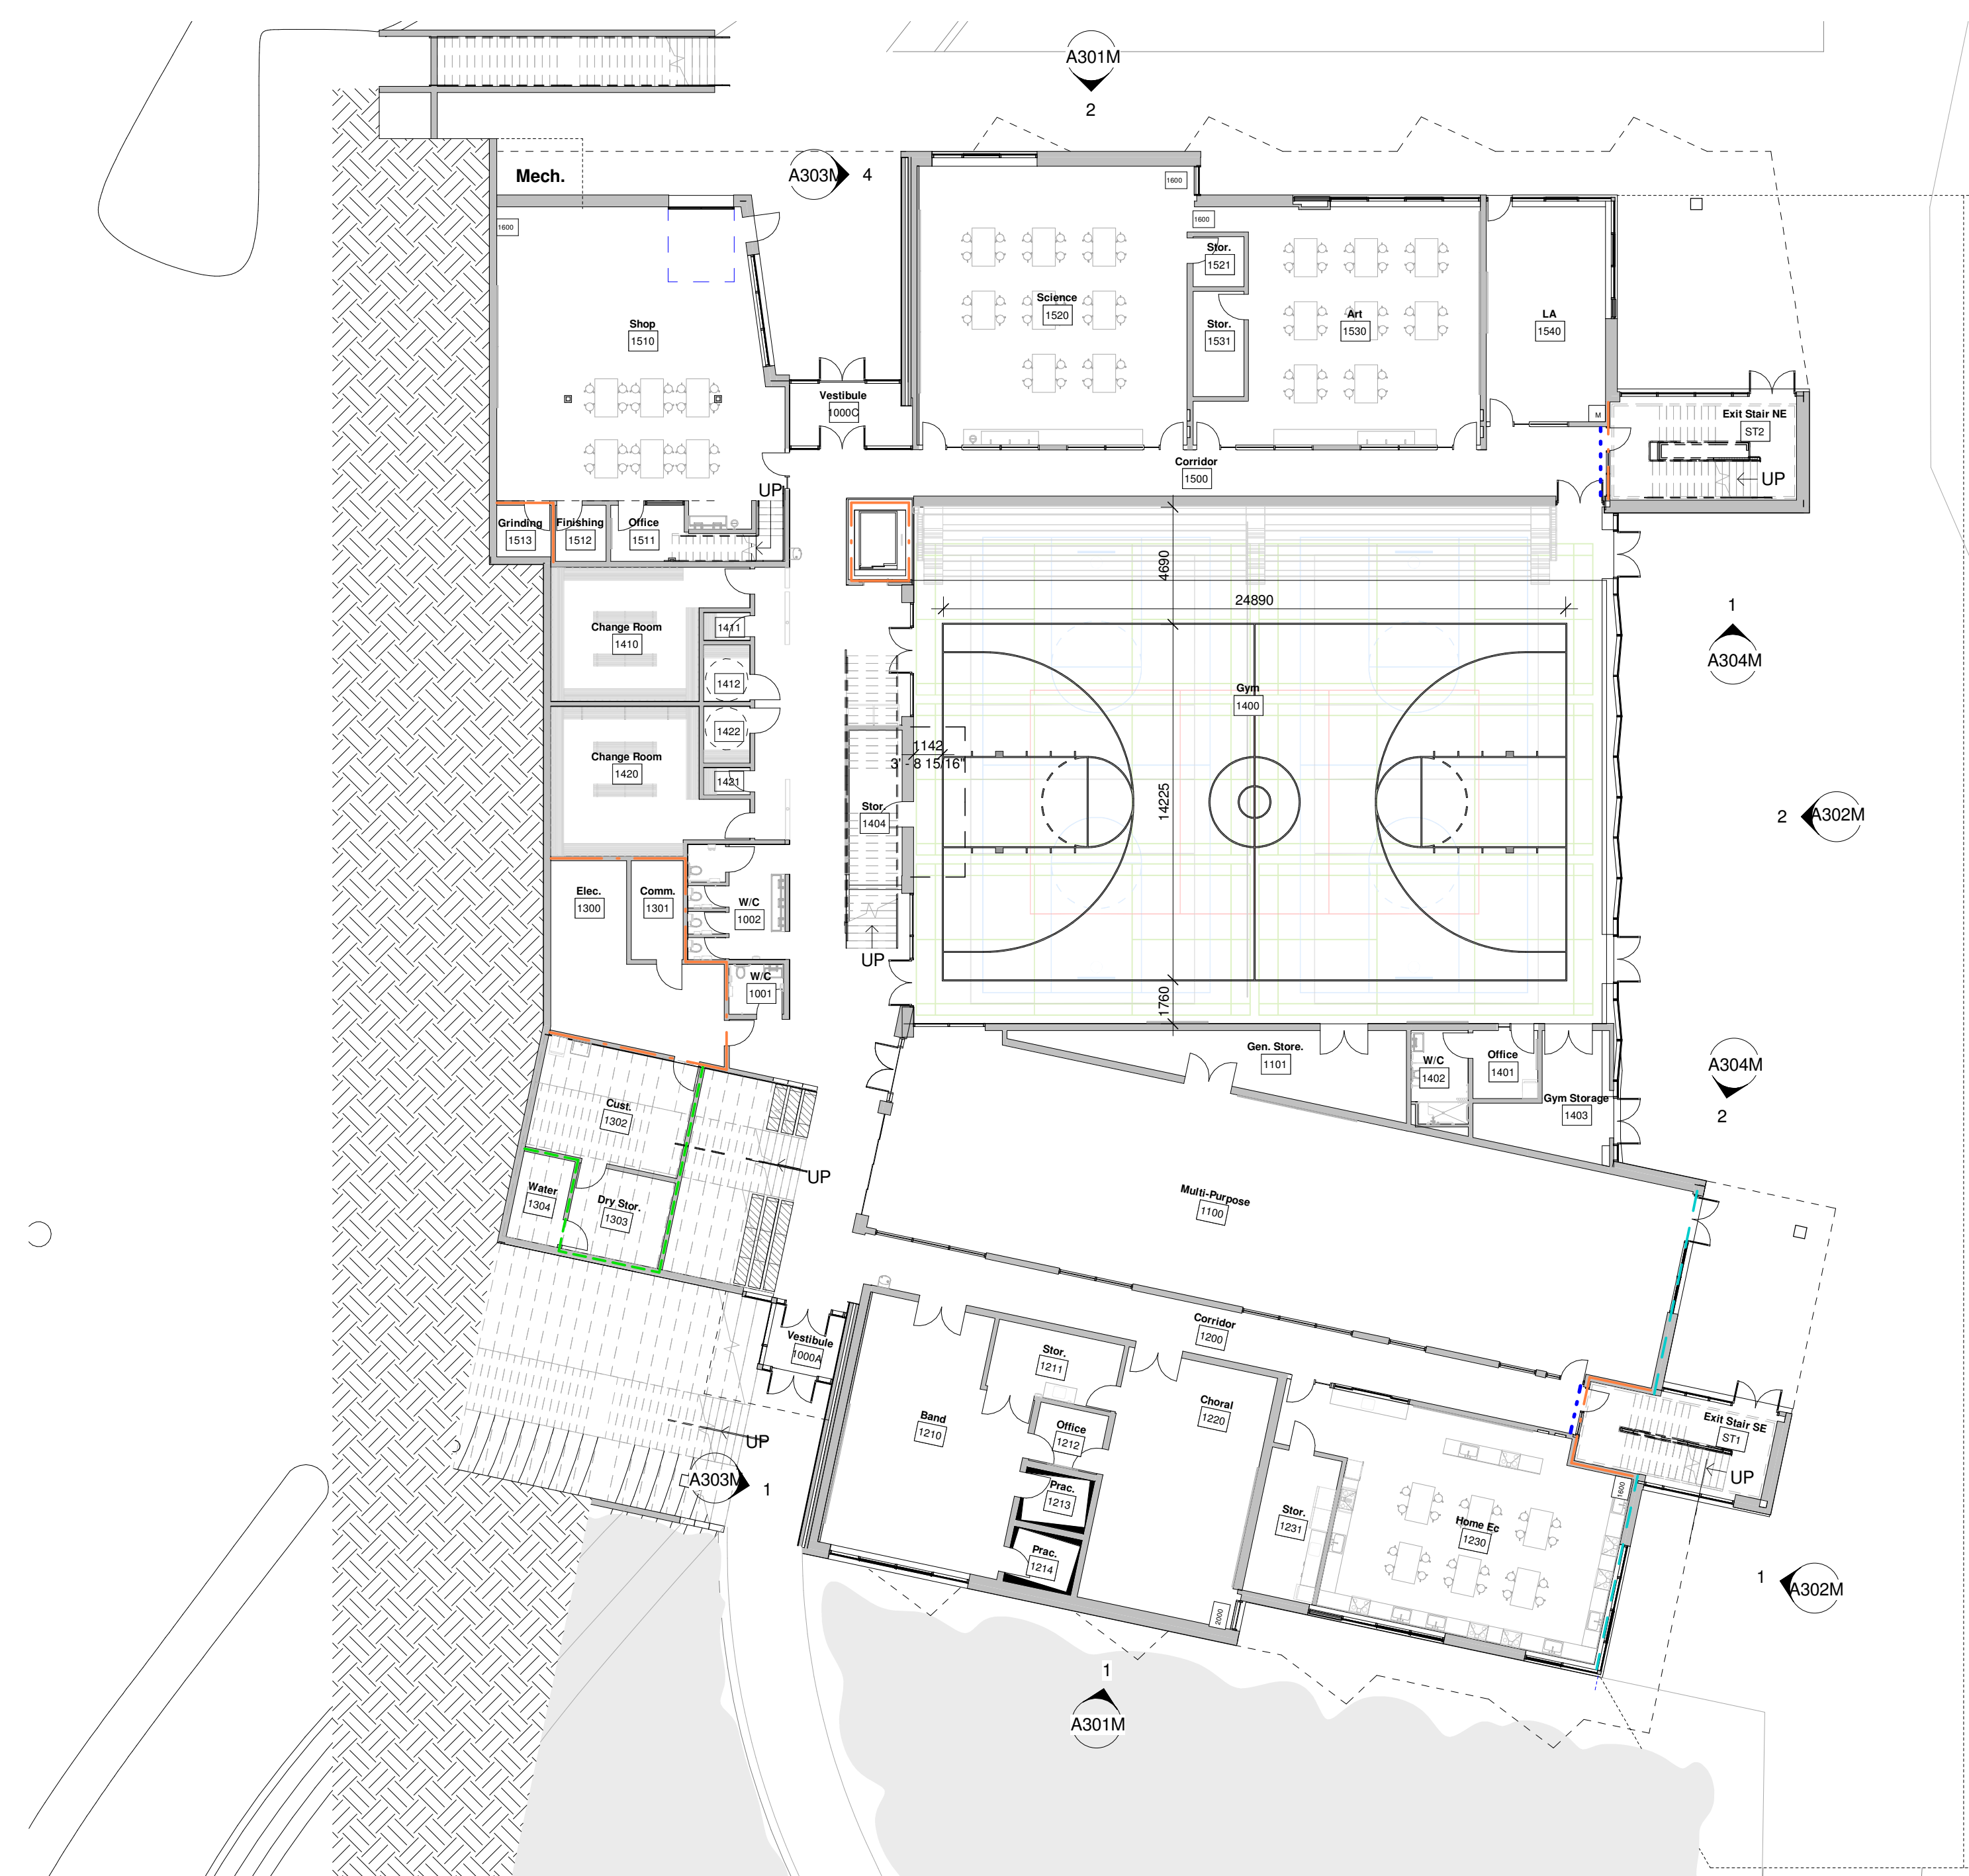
A301M
2

Mech.
A303M 4
1600
1600
1600

Shop
1510

Science
1520

Stor.
1521

Stor.
1531

Art
1530

LA
1540

Vestibule
1000C

M
Exit Stair NE
ST2
UP

Corridor
1500

UP
Grinding
1513
Finishing
1512
Office
1511

4690
24890

1
A304M

Change Room
1410
1411
1412
1422
1421
Change Room
1420

Gym
1400

1142
3' - 8 15/16"

Stor.
1404

14225

2
A302M

Elec.
1300
Comm.
1301
W/C
1002
W/C
1001

UP

1760

Gen. Store.
1101
W/C
1402
Office
1401
Gym Storage
1403

A304M
2

Cust.
1302
Water
1304
Dry Stor.
1303
UP

Multi-Purpose
1100

Vestibule
1000A

Corridor
1200

Stor.
1211

Band
1210

Office
1212

Choral
1220

Prac.
1213

Prac.
1214

Exit Stair SE
ST1
UP

UP
A303M 1

Stor.
1231

Home Ec
1230

1600
2000

1
A302M

1
A301M